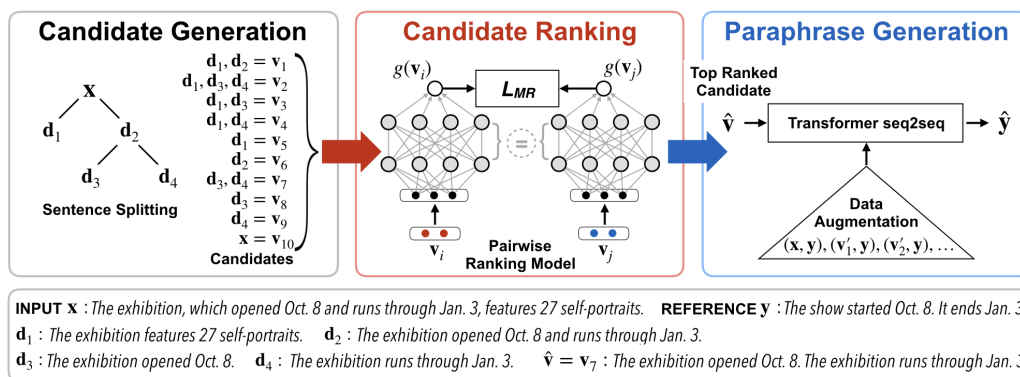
Candidate Generation

$\mathbf{x}$

$\mathbf{d}_1$

$\mathbf{d}_2$

$\mathbf{d}_3$

$\mathbf{d}_4$

Sentence Splitting

$\mathbf{d}_1, \mathbf{d}_2 = \mathbf{v}_1$
$\mathbf{d}_1, \mathbf{d}_3, \mathbf{d}_4 = \mathbf{v}_2$
$\mathbf{d}_1, \mathbf{d}_3 = \mathbf{v}_3$
$\mathbf{d}_1, \mathbf{d}_4 = \mathbf{v}_4$
$\mathbf{d}_1 = \mathbf{v}_5$
$\mathbf{d}_2 = \mathbf{v}_6$
$\mathbf{d}_3, \mathbf{d}_4 = \mathbf{v}_7$
$\mathbf{d}_3 = \mathbf{v}_8$
$\mathbf{d}_4 = \mathbf{v}_9$
$\mathbf{x} = \mathbf{v}_{10}$

Candidates

Candidate Ranking

$g(\mathbf{v}_i)$

$L_{MR}$

$g(\mathbf{v}_j)$

$\mathbf{v}_i$

Pairwise Ranking Model

$\mathbf{v}_j$

Paraphrase Generation

Top Ranked Candidate

$\hat{\mathbf{v}}$

Transformer seq2seq

$\hat{\mathbf{y}}$

Data Augmentation

$(\mathbf{x}, \mathbf{y}), (\mathbf{v}'_1, \mathbf{y}), (\mathbf{v}'_2, \mathbf{y}), \ldots$

INPUT $\mathbf{x}$ : The exhibition, which opened Oct. 8 and runs through Jan. 3, features 27 self-portraits. REFERENCE $\mathbf{y}$ : The show started Oct. 8. It ends Jan. 3

$\mathbf{d}_1$ : The exhibition features 27 self-portraits. $\mathbf{d}_2$ : The exhibition opened Oct. 8 and runs through Jan. 3.

$\mathbf{d}_3$ : The exhibition opened Oct. 8. $\mathbf{d}_4$ : The exhibition runs through Jan. 3. $\hat{\mathbf{v}} = \mathbf{v}_7$ : The exhibition opened Oct. 8. The exhibition runs through Jan. 3